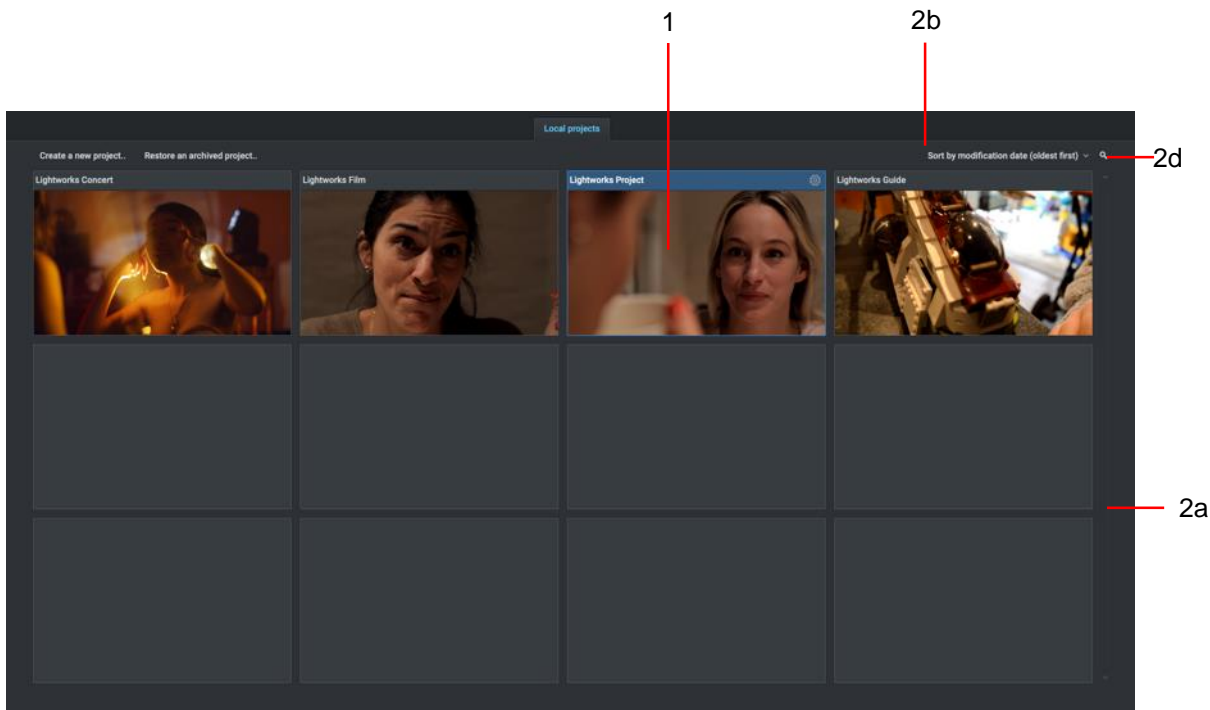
1

2b

Local projects

Create a new project.. Restore an archived project..

Sort by modification date (oldest first)

2d

Lightworks Concert

Lightworks Film

Lightworks Project

Lightworks Guide

2a